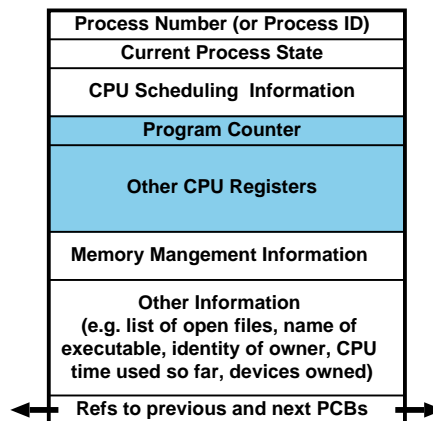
Process Number (or Process ID)

Current Process State

CPU Scheduling Information

Program Counter

Other CPU Registers

Memory Mangement Information

Other Information
(e.g. list of open files, name of executable, identity of owner, CPU time used so far, devices owned)

Refs to previous and next PCBs